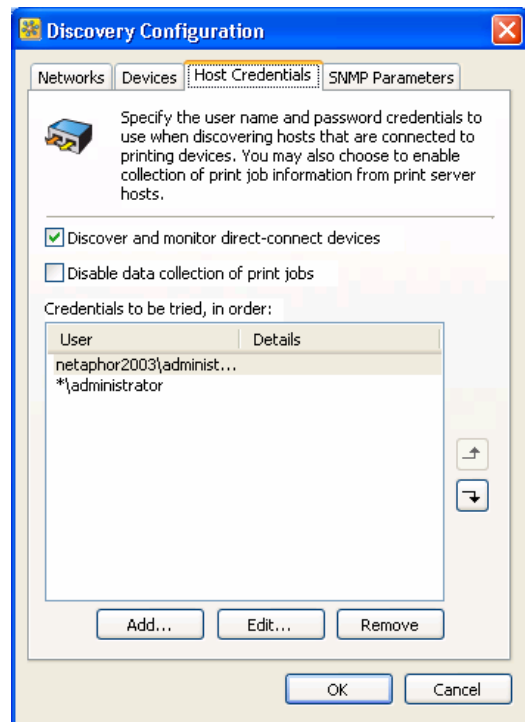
Discovery Configuration

Networks | Devices | Host Credentials | SNMP Parameters

Specify the user name and password credentials to use when discovering hosts that are connected to printing devices. You may also choose to enable collection of print job information from print server hosts.

Discover and monitor direct-connect devices

Disable data collection of print jobs

Credentials to be tried, in order:

| User | Details |
|---|---|
| netaphor2003\administ... | |
| *\administrator | |

Add...
Edit...
Remove

OK
Cancel